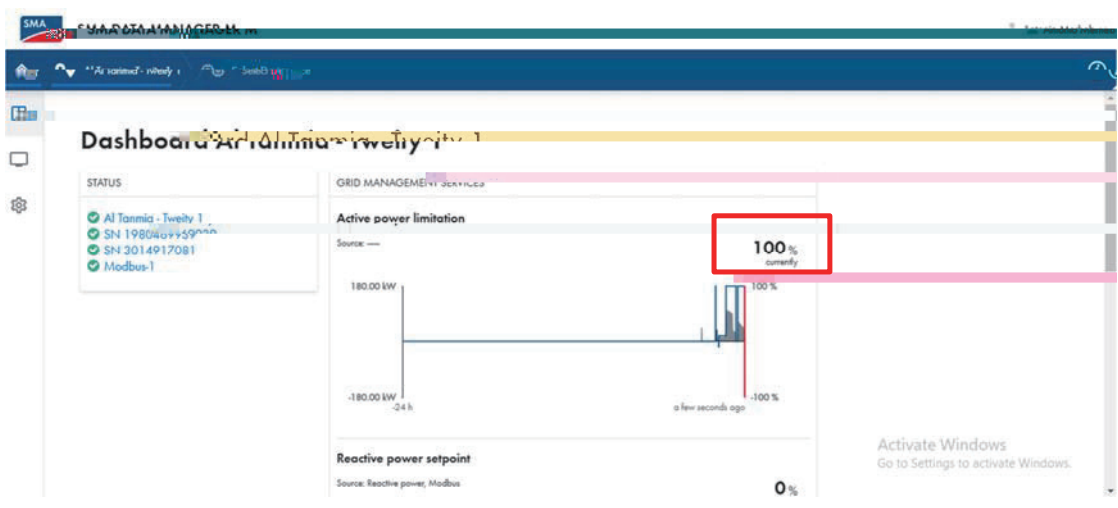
SMA

SMA DATA MANAGER M

"Al Tanmia - Tweity 1

Dashboard Al Tanmia - Tweity 1

STATUS

Al Tanmia - Tweity 1
SN 1980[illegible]
SN 3014917081
Modbus-1

GRID MANAGEMENT SERVICES

Active power limitation

Source: —

100 %
currently

180.00 kW
100 %

-180.00 kW
-24 h
a few seconds ago
-100 %

Reactive power setpoint

Source: Reactive power, Modbus

0 %

Activate Windows
Go to Settings to activate Windows.